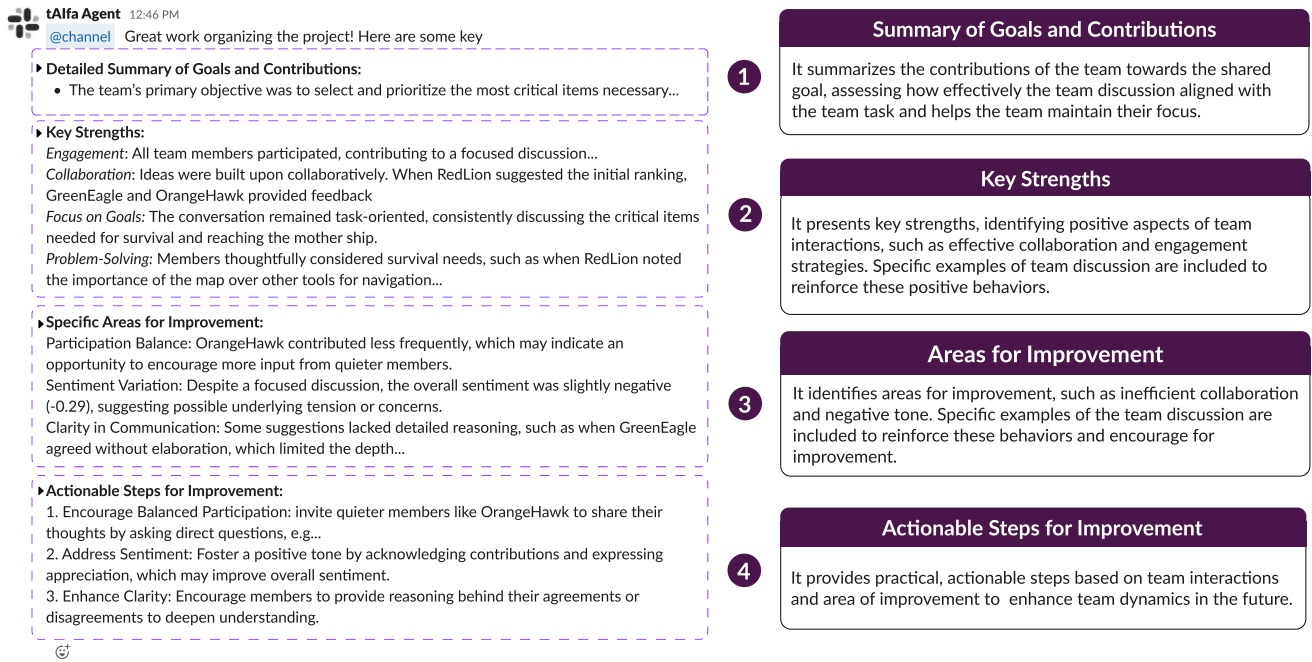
tAIfa Agent 12:46 PM
@channel Great work organizing the project! Here are some key

Detailed Summary of Goals and Contributions:
• The team's primary objective was to select and prioritize the most critical items necessary...

Key Strengths:
*Engagement*: All team members participated, contributing to a focused discussion...
*Collaboration*: Ideas were built upon collaboratively. When RedLion suggested the initial ranking, GreenEagle and OrangeHawk provided feedback
*Focus on Goals:* The conversation remained task-oriented, consistently discussing the critical items needed for survival and reaching the mother ship.
*Problem-Solving:* Members thoughtfully considered survival needs, such as when RedLion noted the importance of the map over other tools for navigation...

Specific Areas for Improvement:
Participation Balance: OrangeHawk contributed less frequently, which may indicate an opportunity to encourage more input from quieter members.
Sentiment Variation: Despite a focused discussion, the overall sentiment was slightly negative (-0.29), suggesting possible underlying tension or concerns.
Clarity in Communication: Some suggestions lacked detailed reasoning, such as when GreenEagle agreed without elaboration, which limited the depth...

Actionable Steps for Improvement:
1. Encourage Balanced Participation: invite quieter members like OrangeHawk to share their thoughts by asking direct questions, e.g...
2. Address Sentiment: Foster a positive tone by acknowledging contributions and expressing appreciation, which may improve overall sentiment.
3. Enhance Clarity: Encourage members to provide reasoning behind their agreements or disagreements to deepen understanding.

1

2

3

4

Summary of Goals and Contributions
It summarizes the contributions of the team towards the shared goal, assessing how effectively the team discussion aligned with the team task and helps the team maintain their focus.

Key Strengths
It presents key strengths, identifying positive aspects of team interactions, such as effective collaboration and engagement strategies. Specific examples of team discussion are included to reinforce these positive behaviors.

Areas for Improvement
It identifies areas for improvement, such as inefficient collaboration and negative tone. Specific examples of the team discussion are included to reinforce these behaviors and encourage for improvement.

Actionable Steps for Improvement
It provides practical, actionable steps based on team interactions and area of improvement to enhance team dynamics in the future.